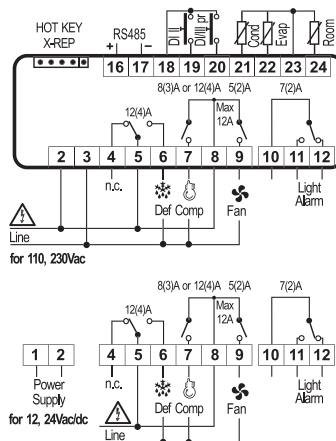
HOT KEY X-REP

RS485

+ –

16 17 18 19 20 21 22 23 24

DI I DI II pr

Cond Evap Room

8(3)A or 12(4)A 5(2)A 7(2)A

12(4)A

Max 12A

2 3 4 5 6 7 8 9 10 11 12

n.c.

Def Comp Fan

Light Alarm

Line

for 110, 230Vac

8(3)A or 12(4)A 5(2)A 7(2)A

12(4)A

Max 12A

1 2

4 5 6 7 8 9 10 11 12

Power Supply

n.c.

Def Comp Fan

Light Alarm

for 12, 24Vac/dc

Line